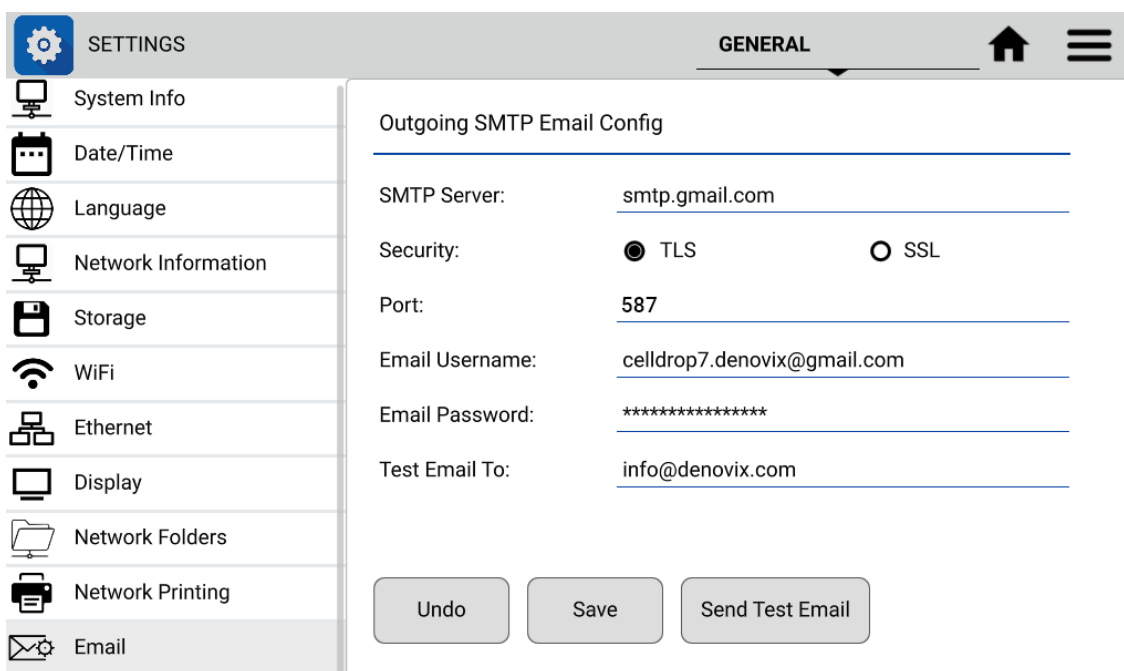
SETTINGS

GENERAL

System Info
Date/Time
Language
Network Information
Storage
WiFi
Ethernet
Display
Network Folders
Network Printing
Email

Outgoing SMTP Email Config

SMTP Server: smtp.gmail.com
Security: TLS SSL
Port: 587
Email Username: celldrop7.denovix@gmail.com
Email Password: ****************
Test Email To: info@denovix.com

Undo
Save
Send Test Email